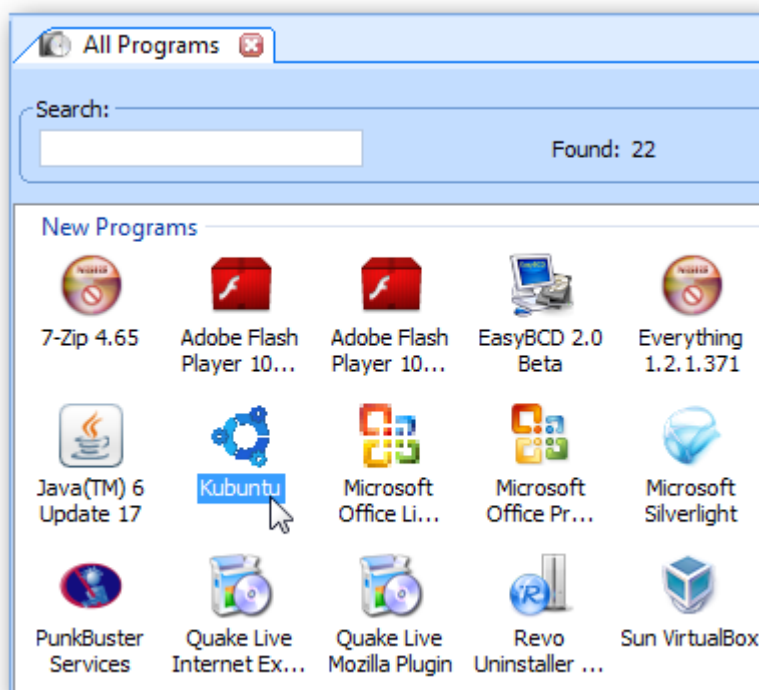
All Programs

Search:

Found: 22

New Programs

7-Zip 4.65

Adobe Flash Player 10...

Adobe Flash Player 10...

EasyBCD 2.0 Beta

Everything 1.2.1.371

Java(TM) 6 Update 17

Kubuntu

Microsoft Office Li...

Microsoft Office Pr...

Microsoft Silverlight

PunkBuster Services

Quake Live Internet Ex...

Quake Live Mozilla Plugin

Revo Uninstaller ...

Sun VirtualBox